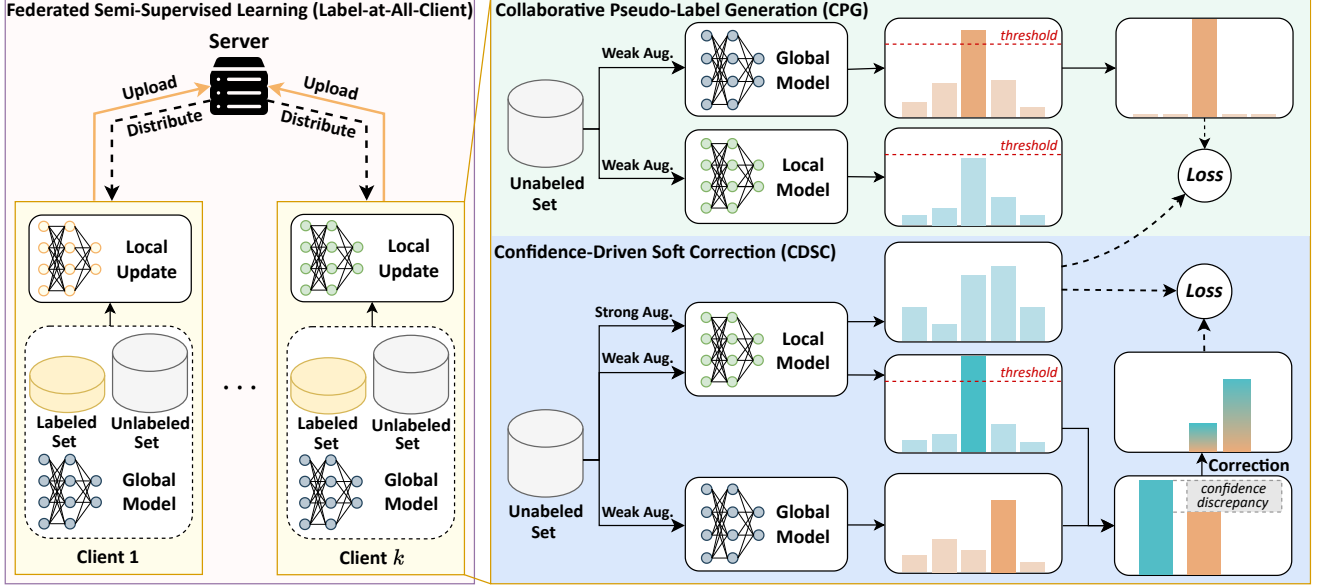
Federated Semi-Supervised Learning (Label-at-All-Client)

Server

Upload

Upload

Distribute

Distribute

Local Update

Local Update

Labeled Set

Unlabeled Set

Global Model

Labeled Set

Unlabeled Set

Global Model

. . .

Client 1

Client $k$

Collaborative Pseudo-Label Generation (CPG)

Unabeled Set

Weak Aug.

Global Model

threshold

Weak Aug.

Local Model

threshold

Loss

Confidence-Driven Soft Correction (CDSC)

Strong Aug.

Local Model

Weak Aug.

threshold

Loss

Unabeled Set

Weak Aug.

Global Model

Correction

confidence discrepancy